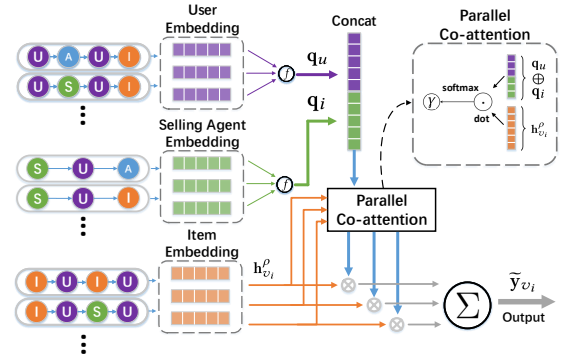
U A U I
U S U I
⋮
User Embedding
f
$\mathbf{q}_u$
$\mathbf{q}_i$
Concat
Parallel Co-attention
$\gamma$
softmax
$\odot$
dot
$\mathbf{q}_u$
$\oplus$
$\mathbf{q}_i$
$\mathbf{h}_{v_i}^{\rho}$
S U A
S U I
⋮
Selling Agent Embedding
f
Parallel Co-attention
Item Embedding
$\mathbf{h}_{v_i}^{\rho}$
I U I
I U S U
⋮
$\otimes$
$\otimes$
$\otimes$
$\Sigma$
$\widetilde{\mathbf{y}}_{v_i}$
Output